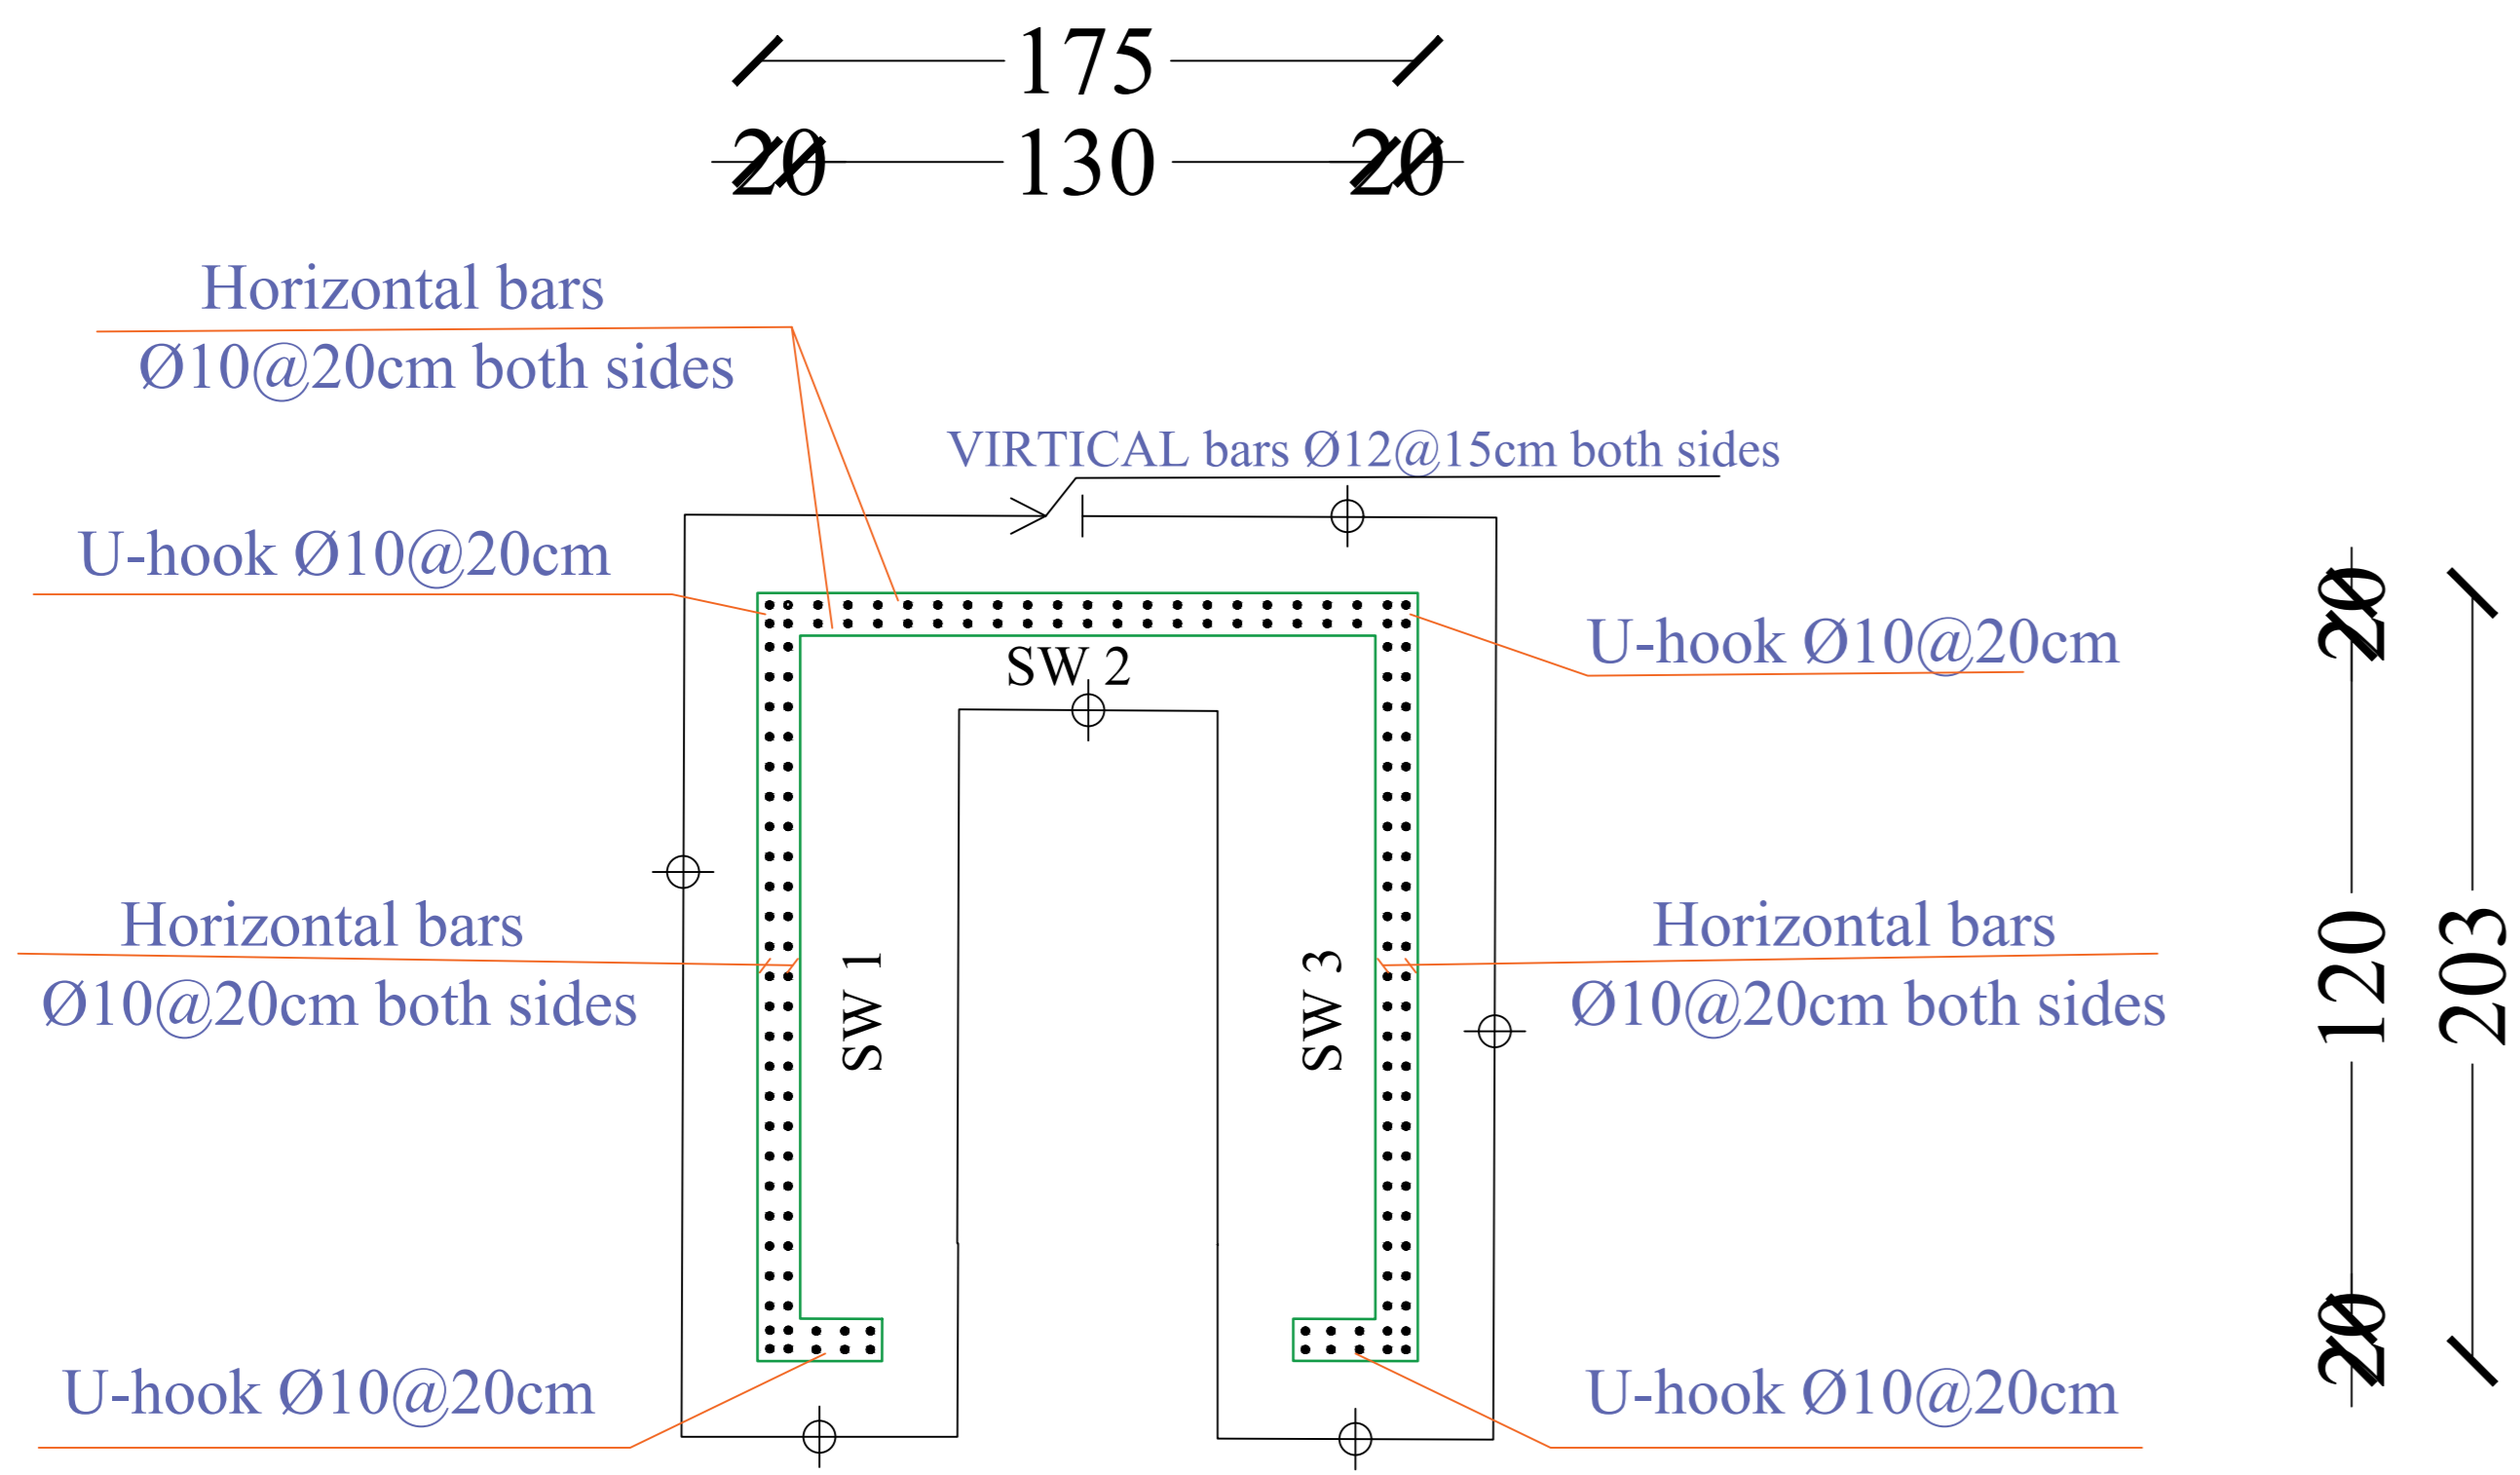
175
20 130 20
Horizontal bars
Ø10@20cm both sides
VIRTICAL bars Ø12@15cm both sides
U-hook Ø10@20cm
SW 2
U-hook Ø10@20cm
Horizontal bars
Ø10@20cm both sides
SW 1
SW 3
Horizontal bars
Ø10@20cm both sides
U-hook Ø10@20cm
U-hook Ø10@20cm
20
120
20
203